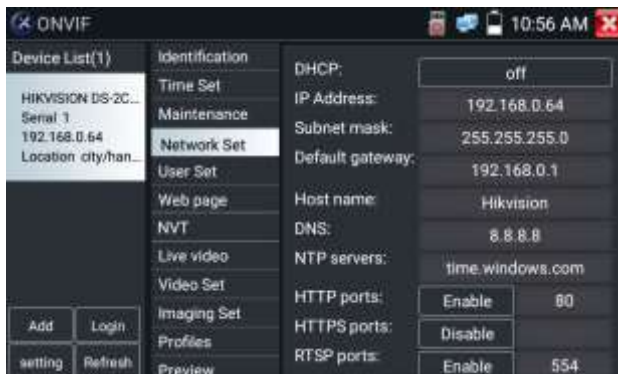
ONVIF
10:56 AM

Device List(1)

HIKVISION DS-2C...
Serial: 1
192.168.0.64
Location: city/han...

Add
Login
setting
Refresh

Identification
Time Set
Maintenance
Network Set
User Set
Web page
NVT
Live video
Video Set
Imaging Set
Profiles
Preview

| | |
|---|---|
| DHCP: | off |
| IP Address: | 192.168.0.64 |
| Subnet mask: | 255.255.255.0 |
| Default gateway: | 192.168.0.1 |
| Host name: | Hikvision |
| DNS: | 8.8.8.8 |
| NTP servers: | time.windows.com |
| HTTP ports: | Enable 80 |
| HTTPS ports: | Disable |
| RTSP ports: | Enable 554 |